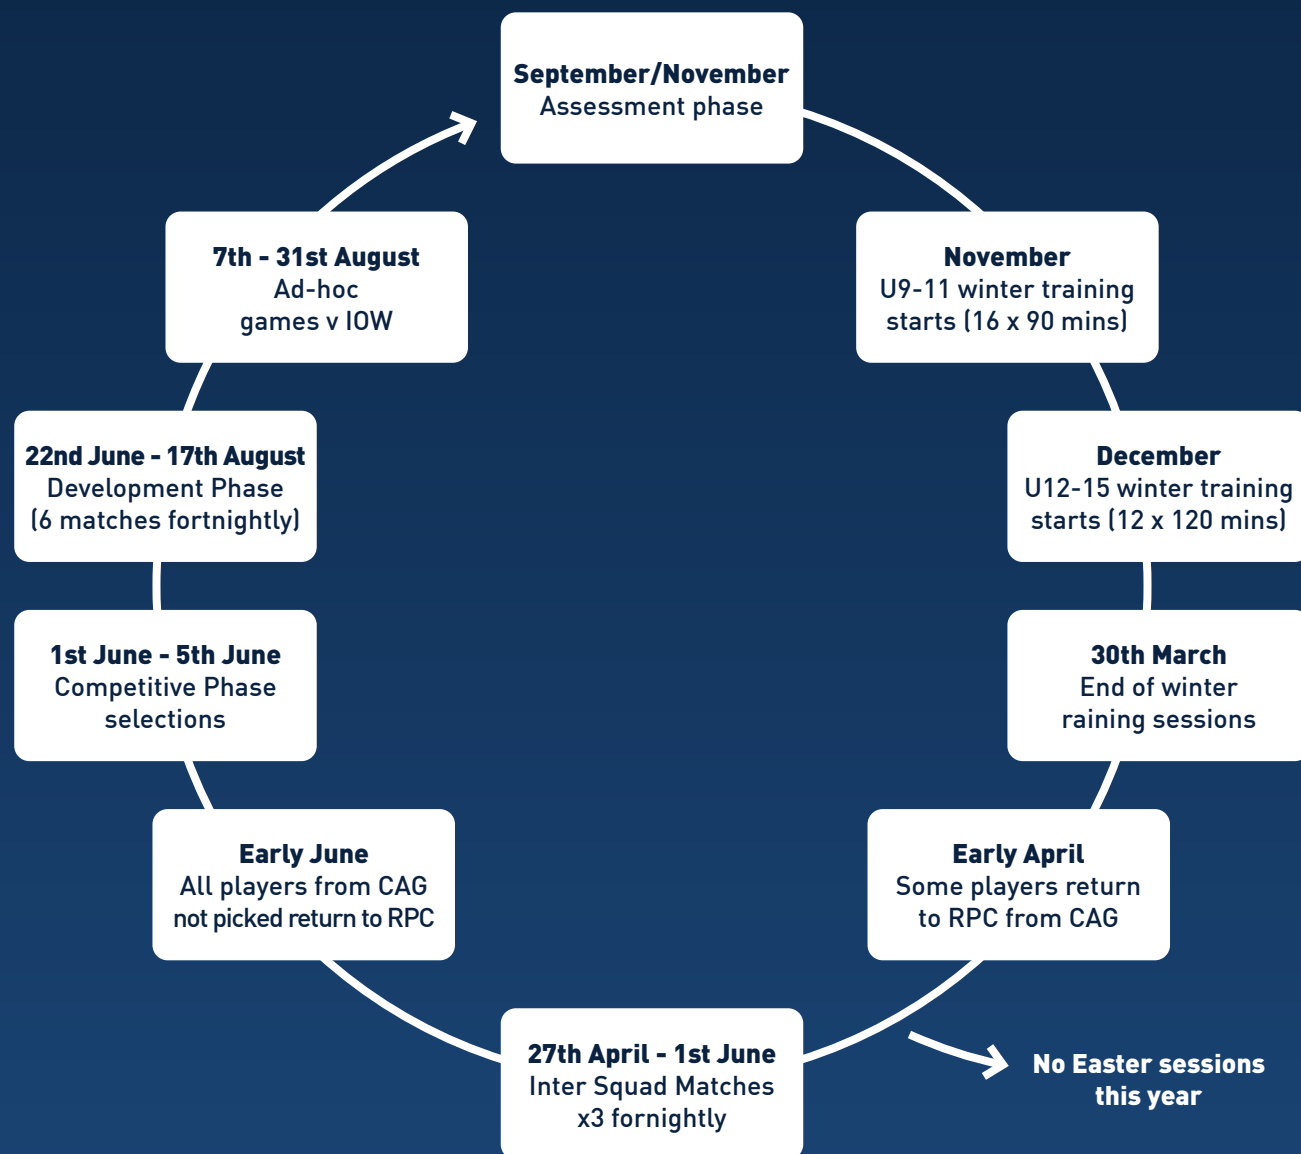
**September/November**
Assessment phase

**November**
U9-11 winter training starts (16 x 90 mins)

**December**
U12-15 winter training starts (12 x 120 mins)

**30th March**
End of winter raining sessions

**Early April**
Some players return to RPC from CAG

**27th April - 1st June**
Inter Squad Matches x3 fornightly

No Easter sessions this year

**Early June**
All players from CAG not picked return to RPC

**1st June - 5th June**
Competitive Phase selections

**22nd June - 17th August**
Development Phase (6 matches fortnightly)

**7th - 31st August**
Ad-hoc games v IOW